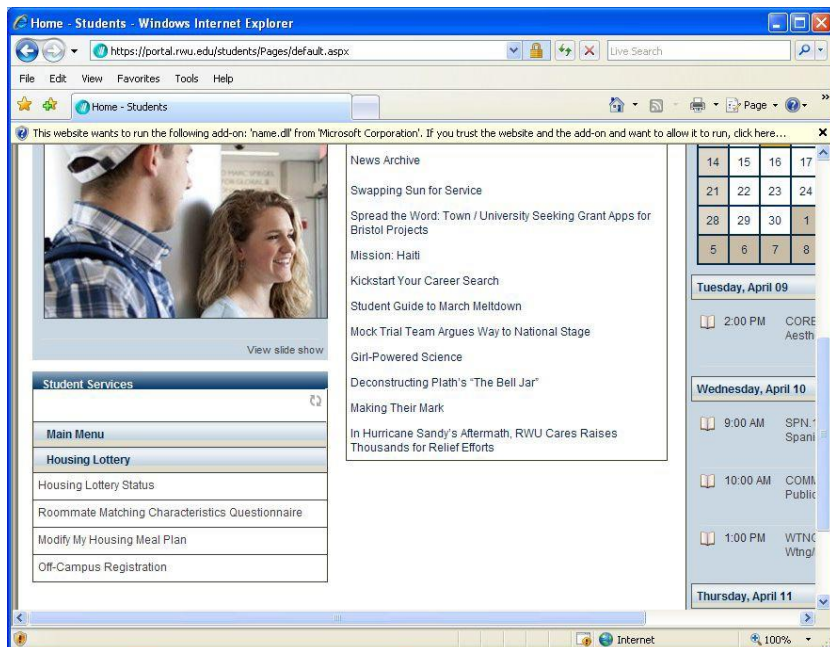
Home - Students - Windows Internet Explorer

https://portal.rwu.edu/students/Pages/default.aspx

Live Search

File Edit View Favorites Tools Help

Home - Students

Page

This website wants to run the following add-on: 'name.dll' from 'Microsoft Corporation'. If you trust the website and the add-on and want to allow it to run, click here...

View slide show

News Archive

Swapping Sun for Service

Spread the Word: Town / University Seeking Grant Apps for Bristol Projects

Mission: Haiti

Kickstart Your Career Search

Student Guide to March Meltdown

Mock Trial Team Argues Way to National Stage

Girl-Powered Science

Deconstructing Plath's "The Bell Jar"

Making Their Mark

In Hurricane Sandy's Aftermath, RWU Cares Raises Thousands for Relief Efforts

| 14 | 15 | 16 | 17 |
|---|---|---|---|
| 21 | 22 | 23 | 24 |
| 28 | 29 | 30 | 1 |
| 5 | 6 | 7 | 8 |

Tuesday, April 09

2:00 PM CORE Aesth

Wednesday, April 10

9:00 AM SPN. Spani

10:00 AM COMM Public

1:00 PM WTNG Wtng/

Thursday, April 11

Student Services

Main Menu

Housing Lottery

Housing Lottery Status

Roommate Matching Characteristics Questionnaire

Modify My Housing Meal Plan

Off-Campus Registration

Internet

100%